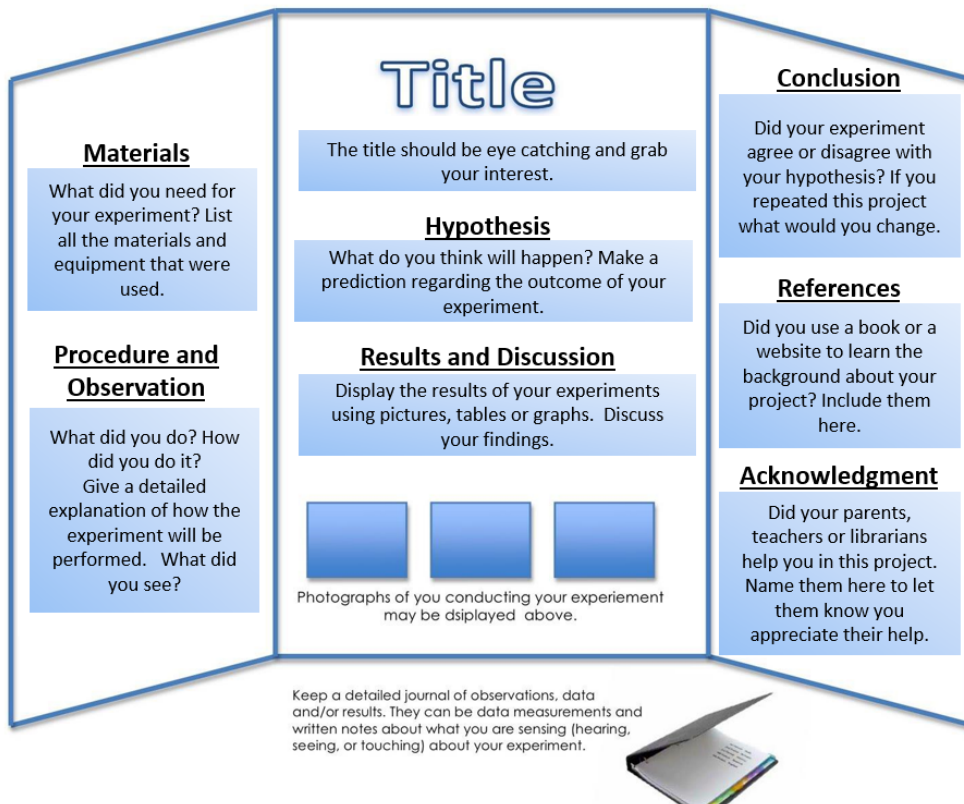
Materials

What did you need for your experiment? List all the materials and equipment that were used.

Procedure and Observation

What did you do? How did you do it? Give a detailed explanation of how the experiment will be performed. What did you see?

Title

The title should be eye catching and grab your interest.

Hypothesis

What do you think will happen? Make a prediction regarding the outcome of your experiment.

Results and Discussion

Display the results of your experiments using pictures, tables or graphs. Discuss your findings.

Photographs of you conducting your experiement may be dsiplayed above.

Conclusion

Did your experiment agree or disagree with your hypothesis? If you repeated this project what would you change.

References

Did you use a book or a website to learn the background about your project? Include them here.

Acknowledgment

Did your parents, teachers or librarians help you in this project. Name them here to let them know you appreciate their help.

Keep a detailed journal of observations, data and/or results. They can be data measurements and written notes about what you are sensing (hearing, seeing, or touching) about your experiment.